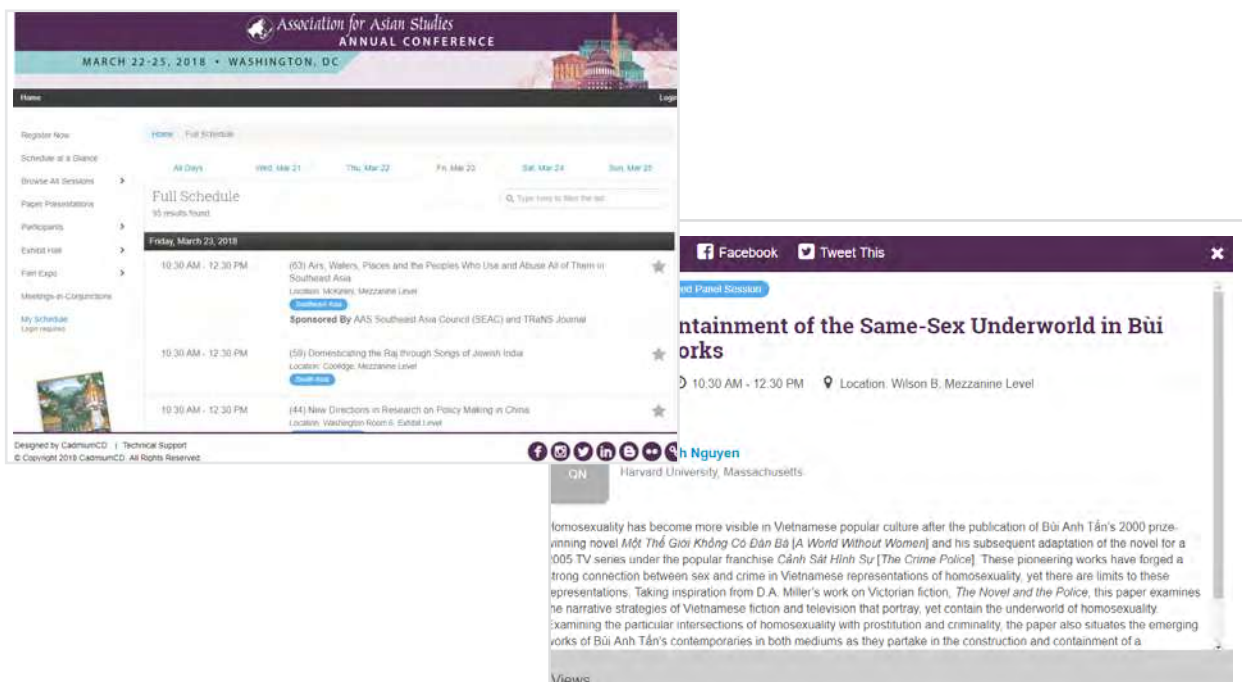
Association for Asian Studies
ANNUAL CONFERENCE
MARCH 22-25, 2018 • WASHINGTON, DC

Home
Logi

Register Now
Schedule at a Glance
Browse All Sessions
Paper Presentations
Participants
Exhibit Hall
Fair Expo
Meetings-in-Conjunction
My Schedule
Login required

Home Full Schedule

All Days Wed, Mar 21 Thu, Mar 22 Fri, Mar 23 Sat, Mar 24 Sun, Mar 25

Full Schedule
10 results found

Type here to filter the list

Friday, March 23, 2018

10:30 AM - 12:30 PM
(63) Airs, Waters, Places and the Peoples Who Use and Abuse All of Them in Southeast Asia
Location: McKinley, Mezzanine Level
Southeast Asia
Sponsored By AAS Southeast Asia Council (SEAC) and TRaNS Journal

10:30 AM - 12:30 PM
(59) Domesticating the Raj through Songs of Jewish India
Location: Coolidge, Mezzanine Level
South Asia

10:30 AM - 12:30 PM
(44) New Directions in Research on Policy Making in China
Location: Washington Room 6, Exhibit Level

Designed by CadmiumCD | Technical Support
© Copyright 2018 CadmiumCD. All Rights Reserved.

Facebook Tweet This

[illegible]ed Panel Session

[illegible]ntainment of the Same-Sex Underworld in Bùi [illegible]orks

10:30 AM - 12:30 PM Location: Wilson B, Mezzanine Level

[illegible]h Nguyen
QN
Harvard University, Massachusetts

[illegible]omosexuality has become more visible in Vietnamese popular culture after the publication of Bùi Anh Tấn's 2000 prize-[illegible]inning novel Một Thế Giới Không Có Đàn Bà [A World Without Women] and his subsequent adaptation of the novel for a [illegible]005 TV series under the popular franchise Cảnh Sát Hình Sự [The Crime Police]. These pioneering works have forged a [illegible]trong connection between sex and crime in Vietnamese representations of homosexuality, yet there are limits to these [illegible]epresentations. Taking inspiration from D.A. Miller's work on Victorian fiction, The Novel and the Police, this paper examines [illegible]e narrative strategies of Vietnamese fiction and television that portray, yet contain the underworld of homosexuality. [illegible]xamining the particular intersections of homosexuality with prostitution and criminality, the paper also situates the emerging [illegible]orks of Bùi Anh Tấn's contemporaries in both mediums as they partake in the construction and containment of a

Views